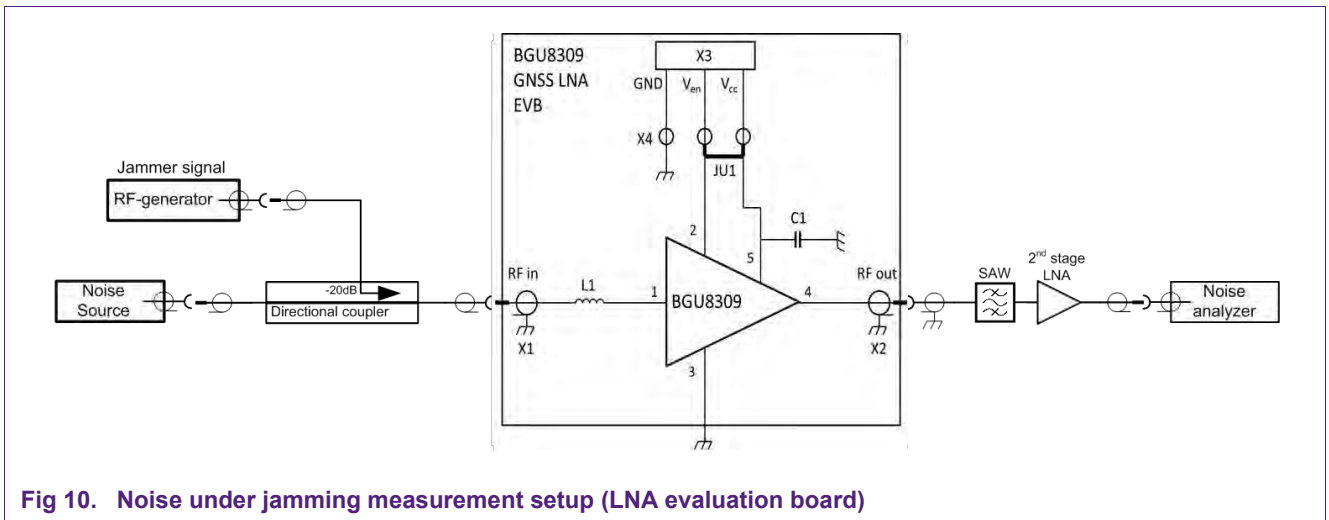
BGU8309
GNSS LNA
EVB

X3
GND $V_{en}$ $V_{cc}$
X4
JU1

Jammer signal
RF-generator

C1
2
5

Noise Source
-20dB
Directional coupler
RF in
L1
1
BGU8309
4
RF out
SAW
$2^{nd}$ stage LNA
Noise analyzer
X1
X2
3

Fig 10. Noise under jamming measurement setup (LNA evaluation board)